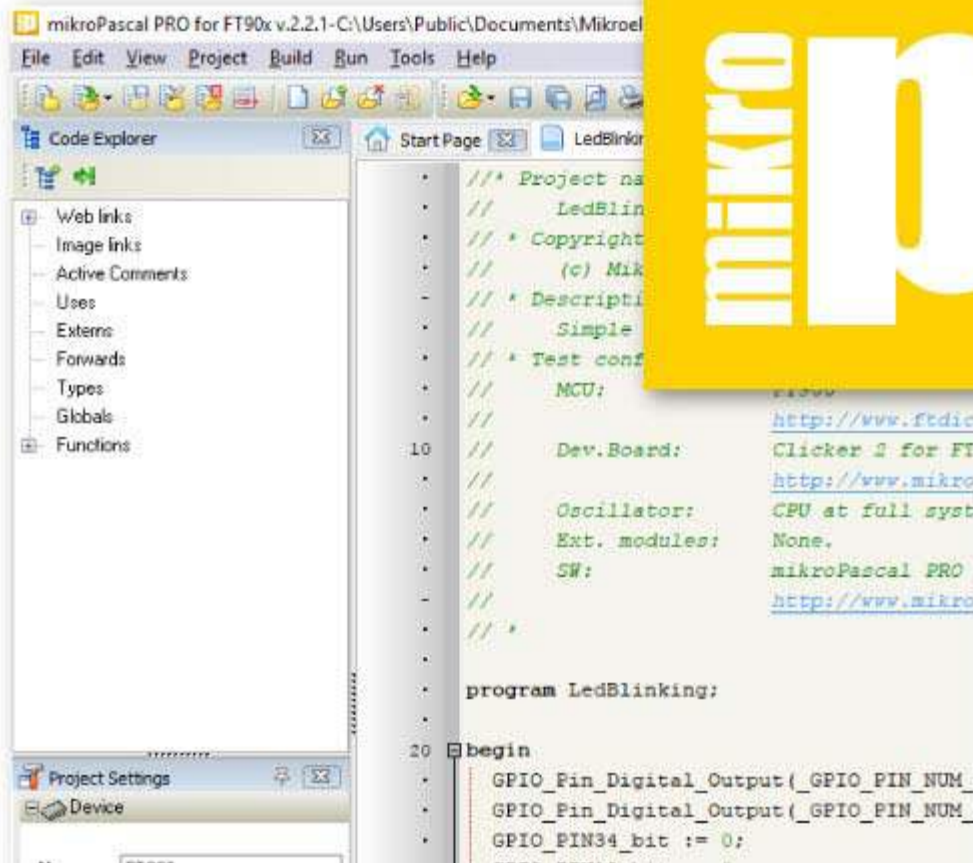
mikroPascal PRO for FT90x v.2.2.1-C:\Users\Public\Documents\Mikroel

File Edit View Project Build Run Tools Help

Code Explorer

Web links
Image links
Active Comments
Uses
Externs
Forwards
Types
Globals
Functions

Project Settings
Device

Start Page
LedBlinkir

//* Project na
// LedBlin
// * Copyright
// (c) Mik
// * Descripti
// Simple
// * Test conf
// MCU:
// http://www.ftdic
10 // Dev.Board: Clicker 2 for FT
// http://www.mikro
// Oscillator: CPU at full syst
// Ext. modules: None.
// SW: mikroPascal PRO
// http://www.mikro
// *

program LedBlinking;

20 begin
GPIO_Pin_Digital_Output(_GPIO_PIN_NUM_
GPIO_Pin_Digital_Output(_GPIO_PIN_NUM_
GPIO_PIN34_bit := 0;

mikro